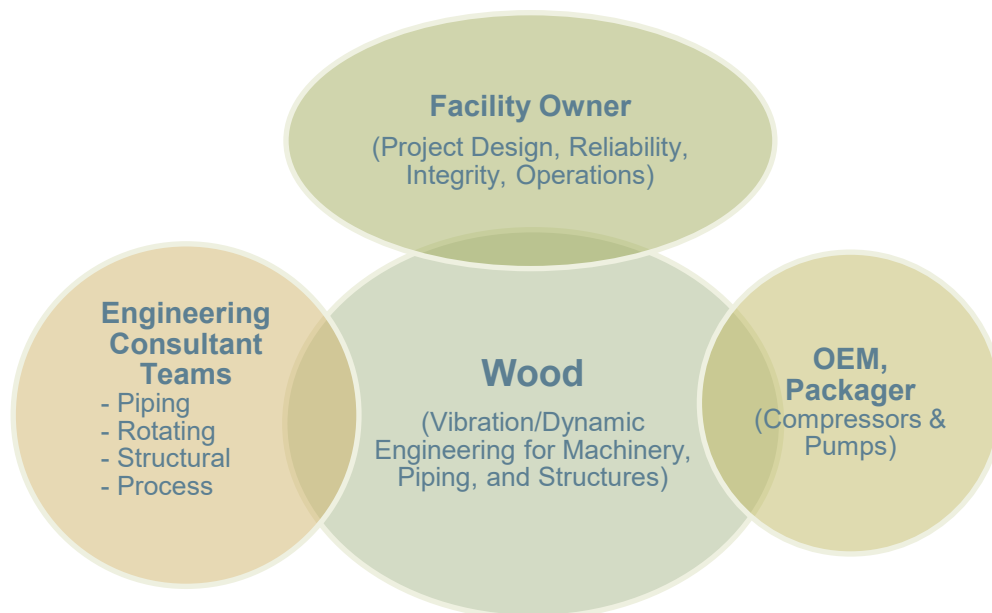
Facility Owner
(Project Design, Reliability, Integrity, Operations)

Engineering Consultant Teams
- Piping
- Rotating
- Structural
- Process

Wood
(Vibration/Dynamic Engineering for Machinery, Piping, and Structures)

OEM, Packager
(Compressors & Pumps)